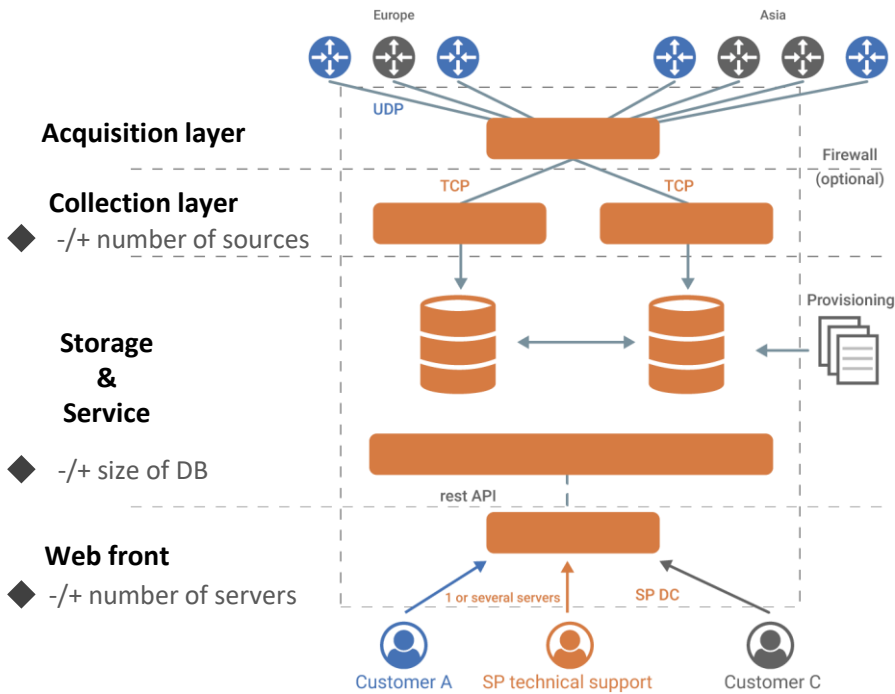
Europe

Asia

UDP

Acquisition layer

Firewall (optional)

TCP

TCP

Collection layer

-/+ number of sources

Provisioning

Storage & Service

-/+ size of DB

rest API

Web front

-/+ number of servers

1 or several servers

SP DC

Customer A

SP technical support

Customer C